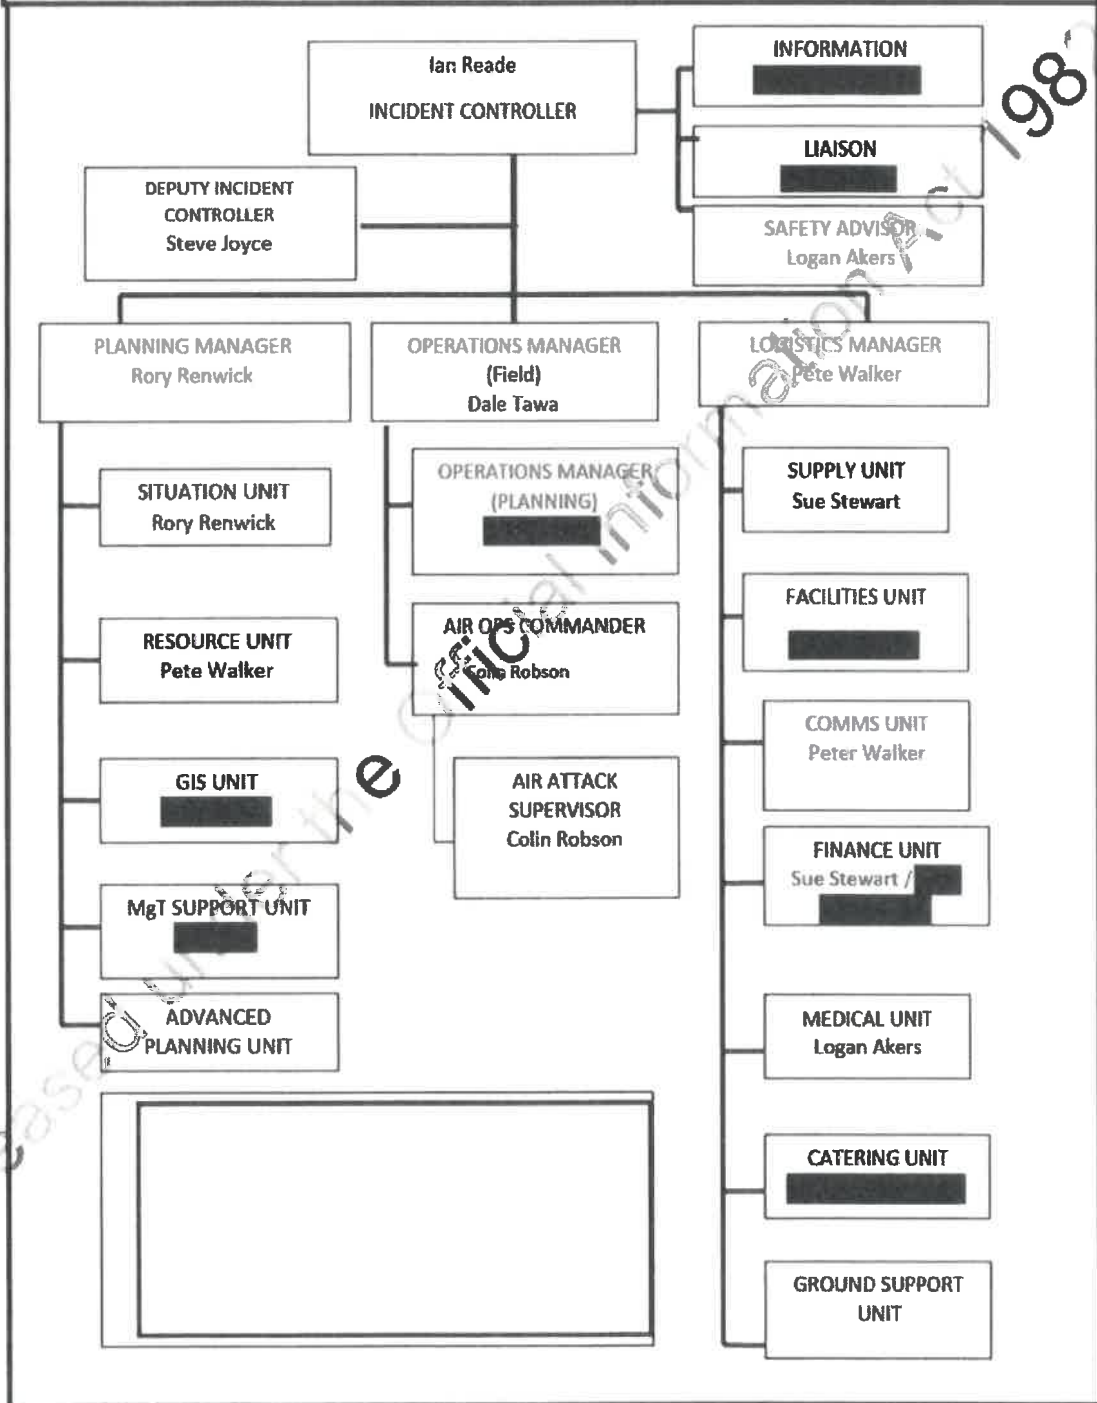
Ian Reade
INCIDENT CONTROLLER

INFORMATION
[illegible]

LIAISON
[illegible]

SAFETY ADVISOR
Logan Akers

DEPUTY INCIDENT CONTROLLER
Steve Joyce

PLANNING MANAGER
Rory Renwick

OPERATIONS MANAGER
(Field)
Dale Tawa

LOGISTICS MANAGER
Pete Walker

SITUATION UNIT
Rory Renwick

RESOURCE UNIT
Pete Walker

GIS UNIT
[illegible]

MgT SUPPORT UNIT
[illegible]

ADVANCED PLANNING UNIT

OPERATIONS MANAGER
(PLANNING)
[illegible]

AIR OPS COMMANDER
Colin Robson

AIR ATTACK SUPERVISOR
Colin Robson

SUPPLY UNIT
Sue Stewart

FACILITIES UNIT
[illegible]

COMMS UNIT
Peter Walker

FINANCE UNIT
Sue Stewart / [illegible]

MEDICAL UNIT
Logan Akers

CATERING UNIT
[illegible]

GROUND SUPPORT UNIT

Released under the Official Information Act 1982